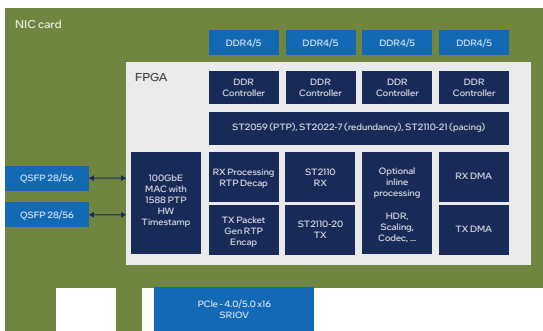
NIC card

DDR4/5

DDR4/5

DDR4/5

DDR4/5

FPGA

DDR Controller

DDR Controller

DDR Controller

DDR Controller

ST2059 (PTP), ST2022-7 (redundancy), ST2110-21 (pacing)

QSFP 28/56

QSFP 28/56

100GbE MAC with 1588 PTP HW Timestamp

RX Processing RTP Decap

ST2110 RX

Optional inline processing

HDR, Scaling, Codec, ...

RX DMA

TX Packet Gen RTP Encap

ST2110-20 TX

TX DMA

PCIe - 4.0/5.0 x16 SRIOV